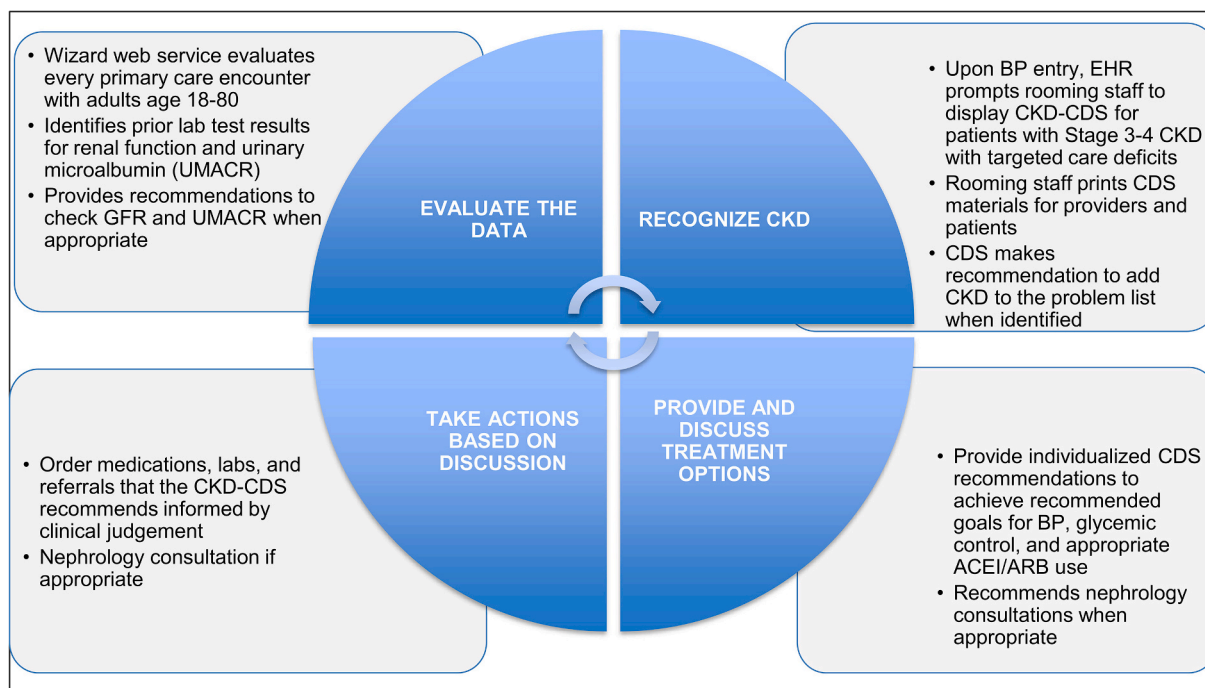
• Wizard web service evaluates every primary care encounter with adults age 18-80
• Identifies prior lab test results for renal function and urinary microalbumin (UMACR)
• Provides recommendations to check GFR and UMACR when appropriate

EVALUATE THE DATA

RECOGNIZE CKD

• Upon BP entry, EHR prompts rooming staff to display CKD-CDS for patients with Stage 3-4 CKD with targeted care deficits
• Rooming staff prints CDS materials for providers and patients
• CDS makes recommendation to add CKD to the problem list when identified

TAKE ACTIONS BASED ON DISCUSSION

PROVIDE AND DISCUSS TREATMENT OPTIONS

• Order medications, labs, and referrals that the CKD-CDS recommends informed by clinical judgement
• Nephrology consultation if appropriate

• Provide individualized CDS recommendations to achieve recommended goals for BP, glycemic control, and appropriate ACEI/ARB use
• Recommends nephrology consultations when appropriate